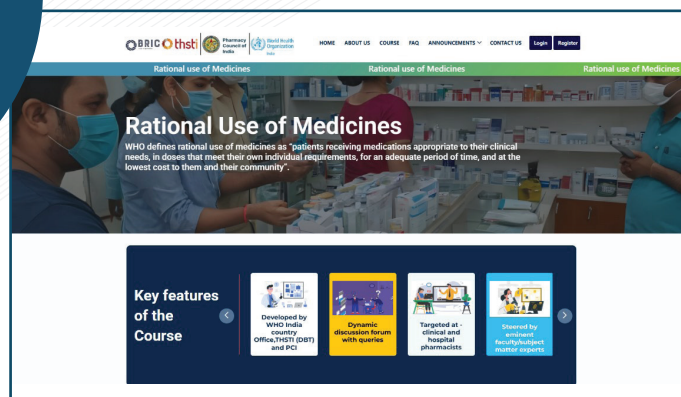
BRIC thsti Pharmacy Council of India World Health Organization India

HOME ABOUT US COURSE FAQ ANNOUNCEMENTS CONTACT US Login Register

Rational use of Medicines Rational use of Medicines Rational use of Medicines

Rational Use of Medicines

WHO defines rational use of medicines as "patients receiving medications appropriate to their clinical needs, in doses that meet their own individual requirements, for an adequate period of time, and at the lowest cost to them and their community".

Key features of the Course

Developed by WHO India country Office,THSTI (DBT) and PCI

Dynamic discussion forum with queries

Targeted at - clinical and hospital pharmacists

Steered by eminent faculty/subject matter experts